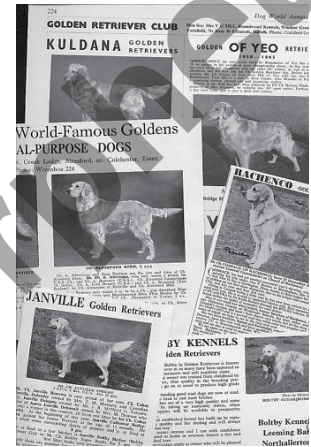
224

GOLDEN RETRIEVER CLUB

KULDANA GOLDEN RETRIEVERS

Dog World Annual

GOLDEN OF YEO RETRIE

World-Famous Goldens

AL-PURPOSE DOGS

Phone: Wivenhoe 224

BACHENO

JANVILLE Golden Retrievers

BY KENNELS

iden Retrievers

Boltby Kenne

Leeming Bar

Northallerton